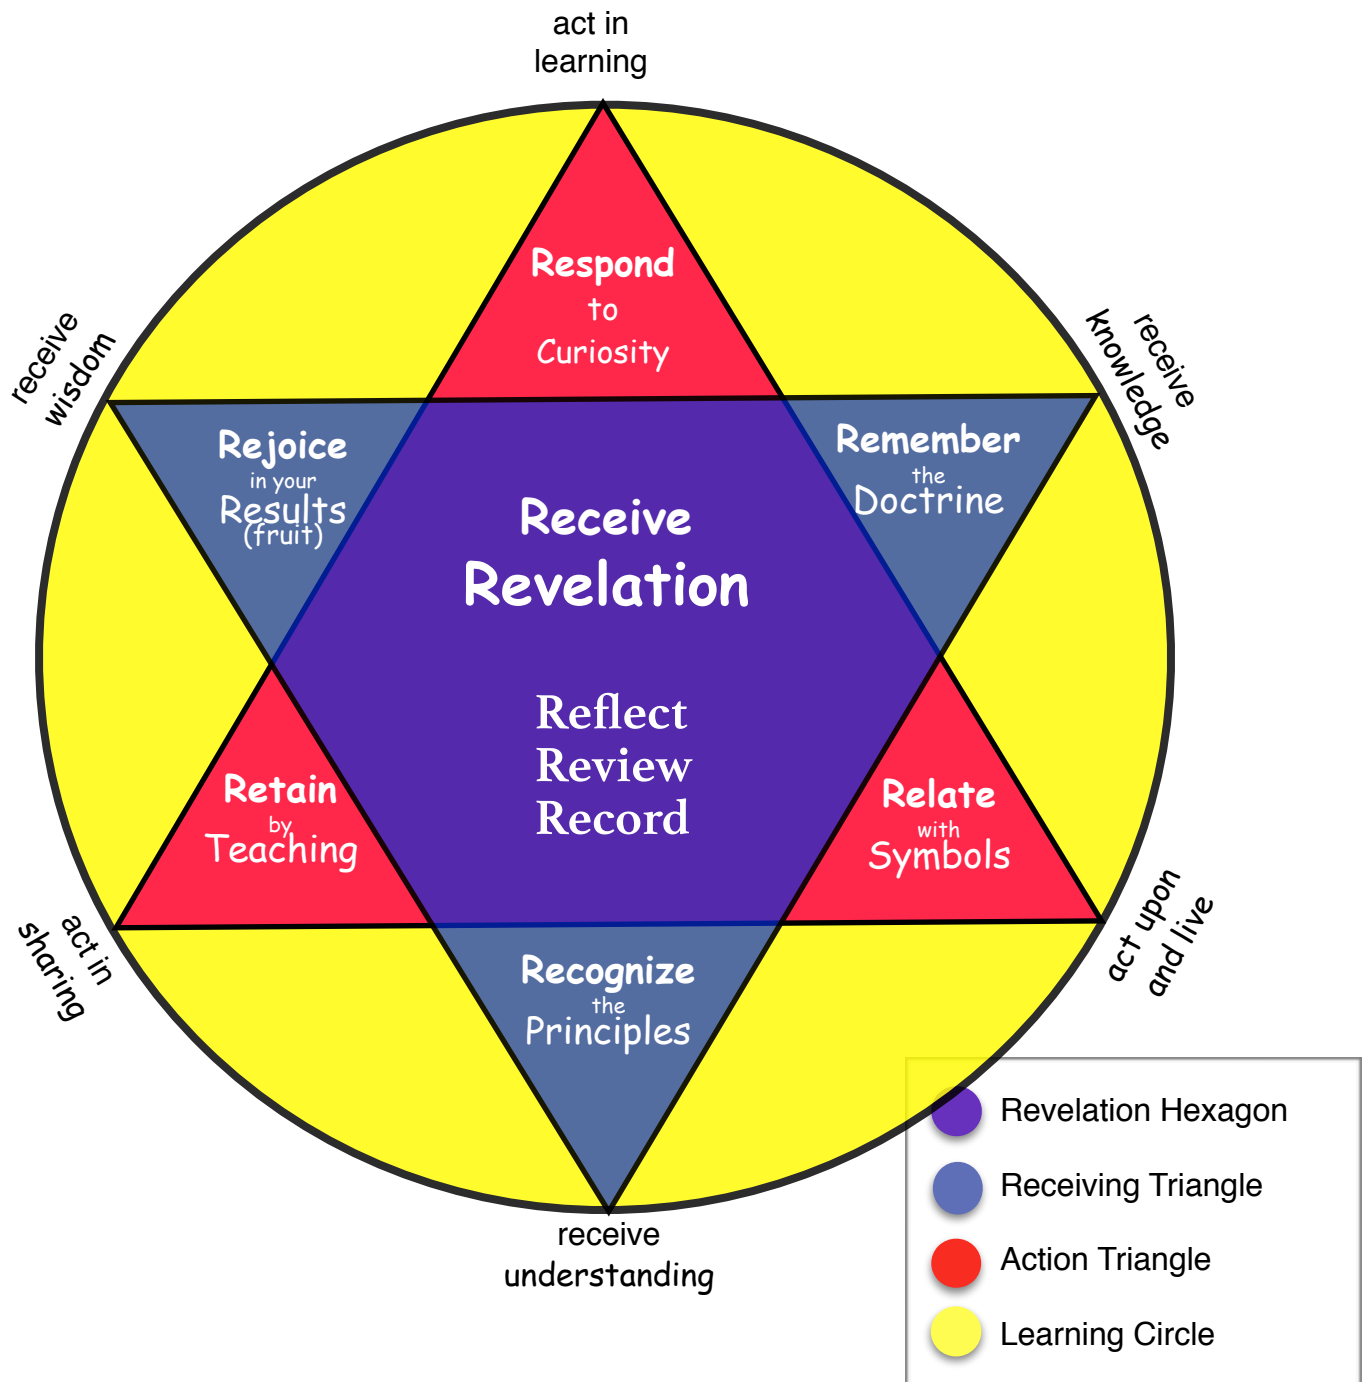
act in learning

receive wisdom

receive knowledge

Respond to Curiosity

Rejoice in your Results (fruit)

Remember the Doctrine

Receive Revelation

Reflect
Review
Record

Retain by Teaching

Relate with Symbols

act in sharing

act upon and live

Recognize the Principles

receive understanding

Revelation Hexagon
Receiving Triangle
Action Triangle
Learning Circle